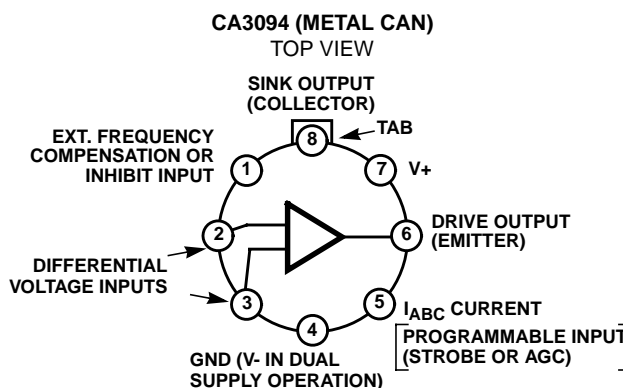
CA3094 (METAL CAN)
TOP VIEW

SINK OUTPUT (COLLECTOR)

TAB

8

EXT. FREQUENCY COMPENSATION OR INHIBIT INPUT

1

7

V+

2

6

DRIVE OUTPUT (EMITTER)

DIFFERENTIAL VOLTAGE INPUTS

3

5

$I_{ABC}$ CURRENT PROGRAMMABLE INPUT (STROBE OR AGC)

4

GND (V- IN DUAL SUPPLY OPERATION)